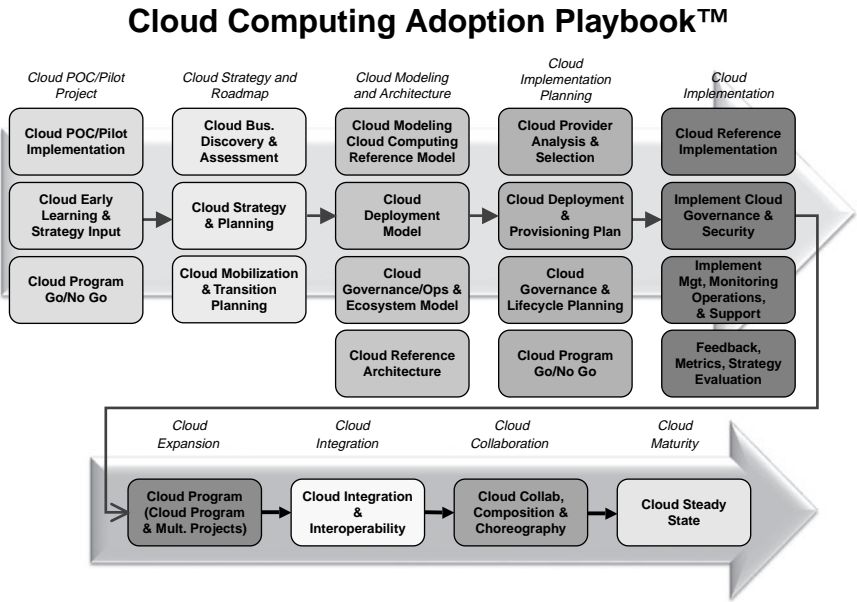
Cloud Computing Adoption Playbook™

Cloud POC/Pilot Project

Cloud POC/Pilot Implementation

Cloud Early Learning & Strategy Input

Cloud Program Go/No Go

Cloud Strategy and Roadmap

Cloud Bus. Discovery & Assessment

Cloud Strategy & Planning

Cloud Mobilization & Transition Planning

Cloud Modeling and Architecture

Cloud Modeling Cloud Computing Reference Model

Cloud Deployment Model

Cloud Governance/Ops & Ecosystem Model

Cloud Reference Architecture

Cloud Implementation Planning

Cloud Provider Analysis & Selection

Cloud Deployment & Provisioning Plan

Cloud Governance & Lifecycle Planning

Cloud Program Go/No Go

Cloud Implementation

Cloud Reference Implementation

Implement Cloud Governance & Security

Implement Mgt, Monitoring Operations, & Support

Feedback, Metrics, Strategy Evaluation

Cloud Expansion

Cloud Program (Cloud Program & Mult. Projects)

Cloud Integration

Cloud Integration & Interoperability

Cloud Collaboration

Cloud Collab, Composition & Choreography

Cloud Maturity

Cloud Steady State